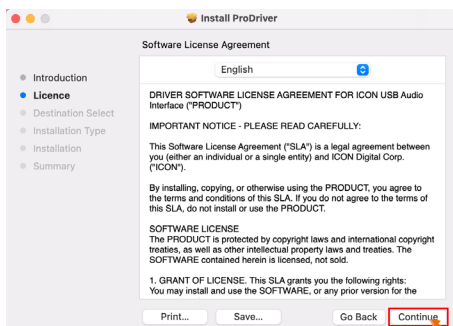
Install ProDriver

Software License Agreement

Introduction
Licence
Destination Select
Installation Type
Installation
Summary

English

DRIVER SOFTWARE LICENSE AGREEMENT FOR ICON USB Audio Interface ("PRODUCT")

IMPORTANT NOTICE - PLEASE READ CAREFULLY:

This Software License Agreement ("SLA") is a legal agreement between you (either an individual or a single entity) and ICON Digital Corp. ("ICON").

By installing, copying, or otherwise using the PRODUCT, you agree to the terms and conditions of this SLA. If you do not agree to the terms of this SLA, do not install or use the PRODUCT.

SOFTWARE LICENSE
The PRODUCT is protected by copyright laws and international copyright treaties, as well as other intellectual property laws and treaties. The SOFTWARE contained herein is licensed, not sold.

1. GRANT OF LICENSE. This SLA grants you the following rights:
You may install and use the SOFTWARE, or any prior version for the

Print...
Save...
Go Back
Continue